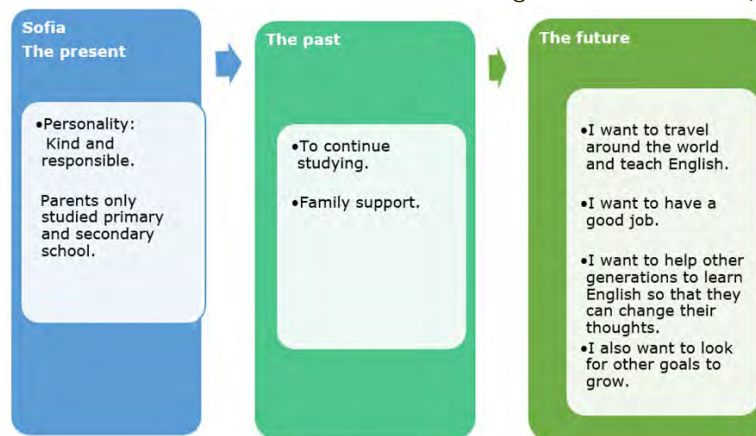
Sofia
The present

•Personality: Kind and responsible.

Parents only studied primary and secondary school.

The past

•To continue studying.

•Family support.

The future

•I want to travel around the world and teach English.

•I want to have a good job.

•I want to help other generations to learn English so that they can change their thoughts.

•I also want to look for other goals to grow.